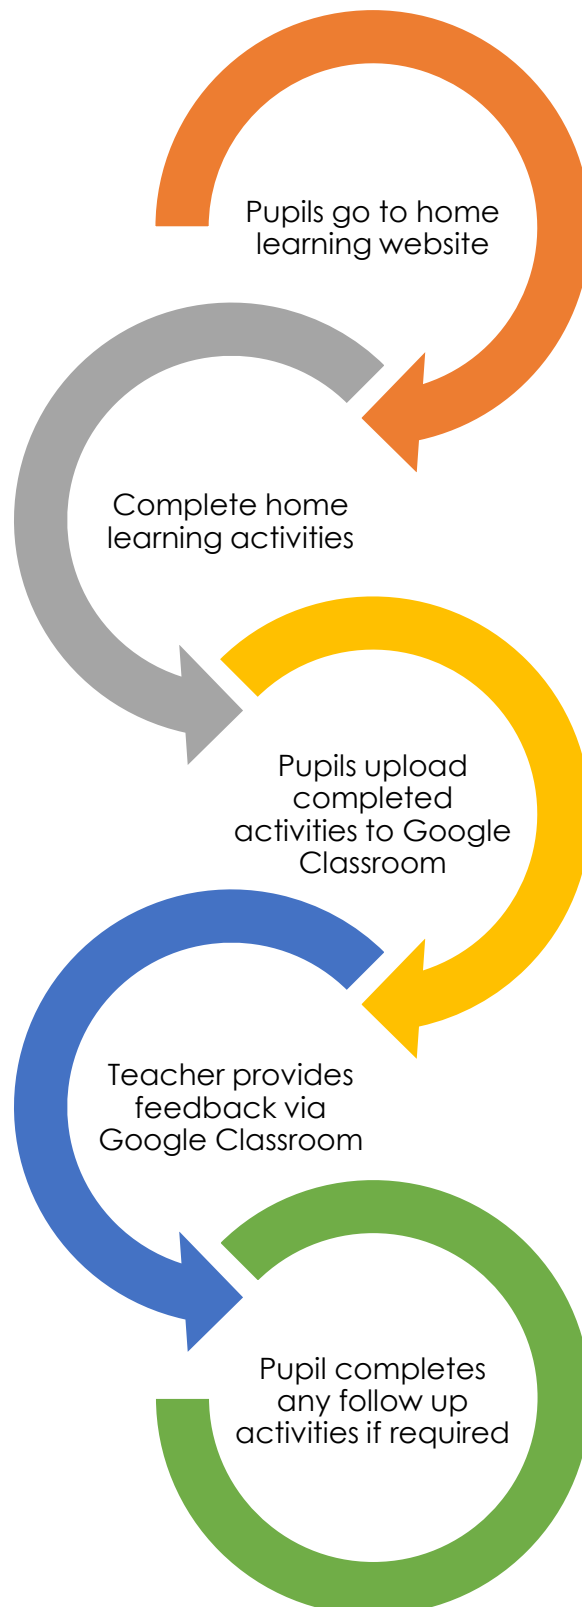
Pupils go to home learning website

Complete home learning activities

Pupils upload completed activities to Google Classroom

Teacher provides feedback via Google Classroom

Pupil completes any follow up activities if required